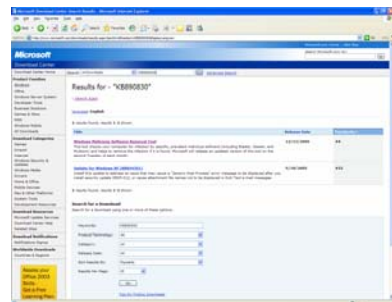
Microsoft

Download Center

Results for - "KB890830"

Windows Malicious Software Removal Tool

Update for Windows XP (KB890830)

Search for a Download

Release your Office 2003 Skills. Get a Free Learning Plan